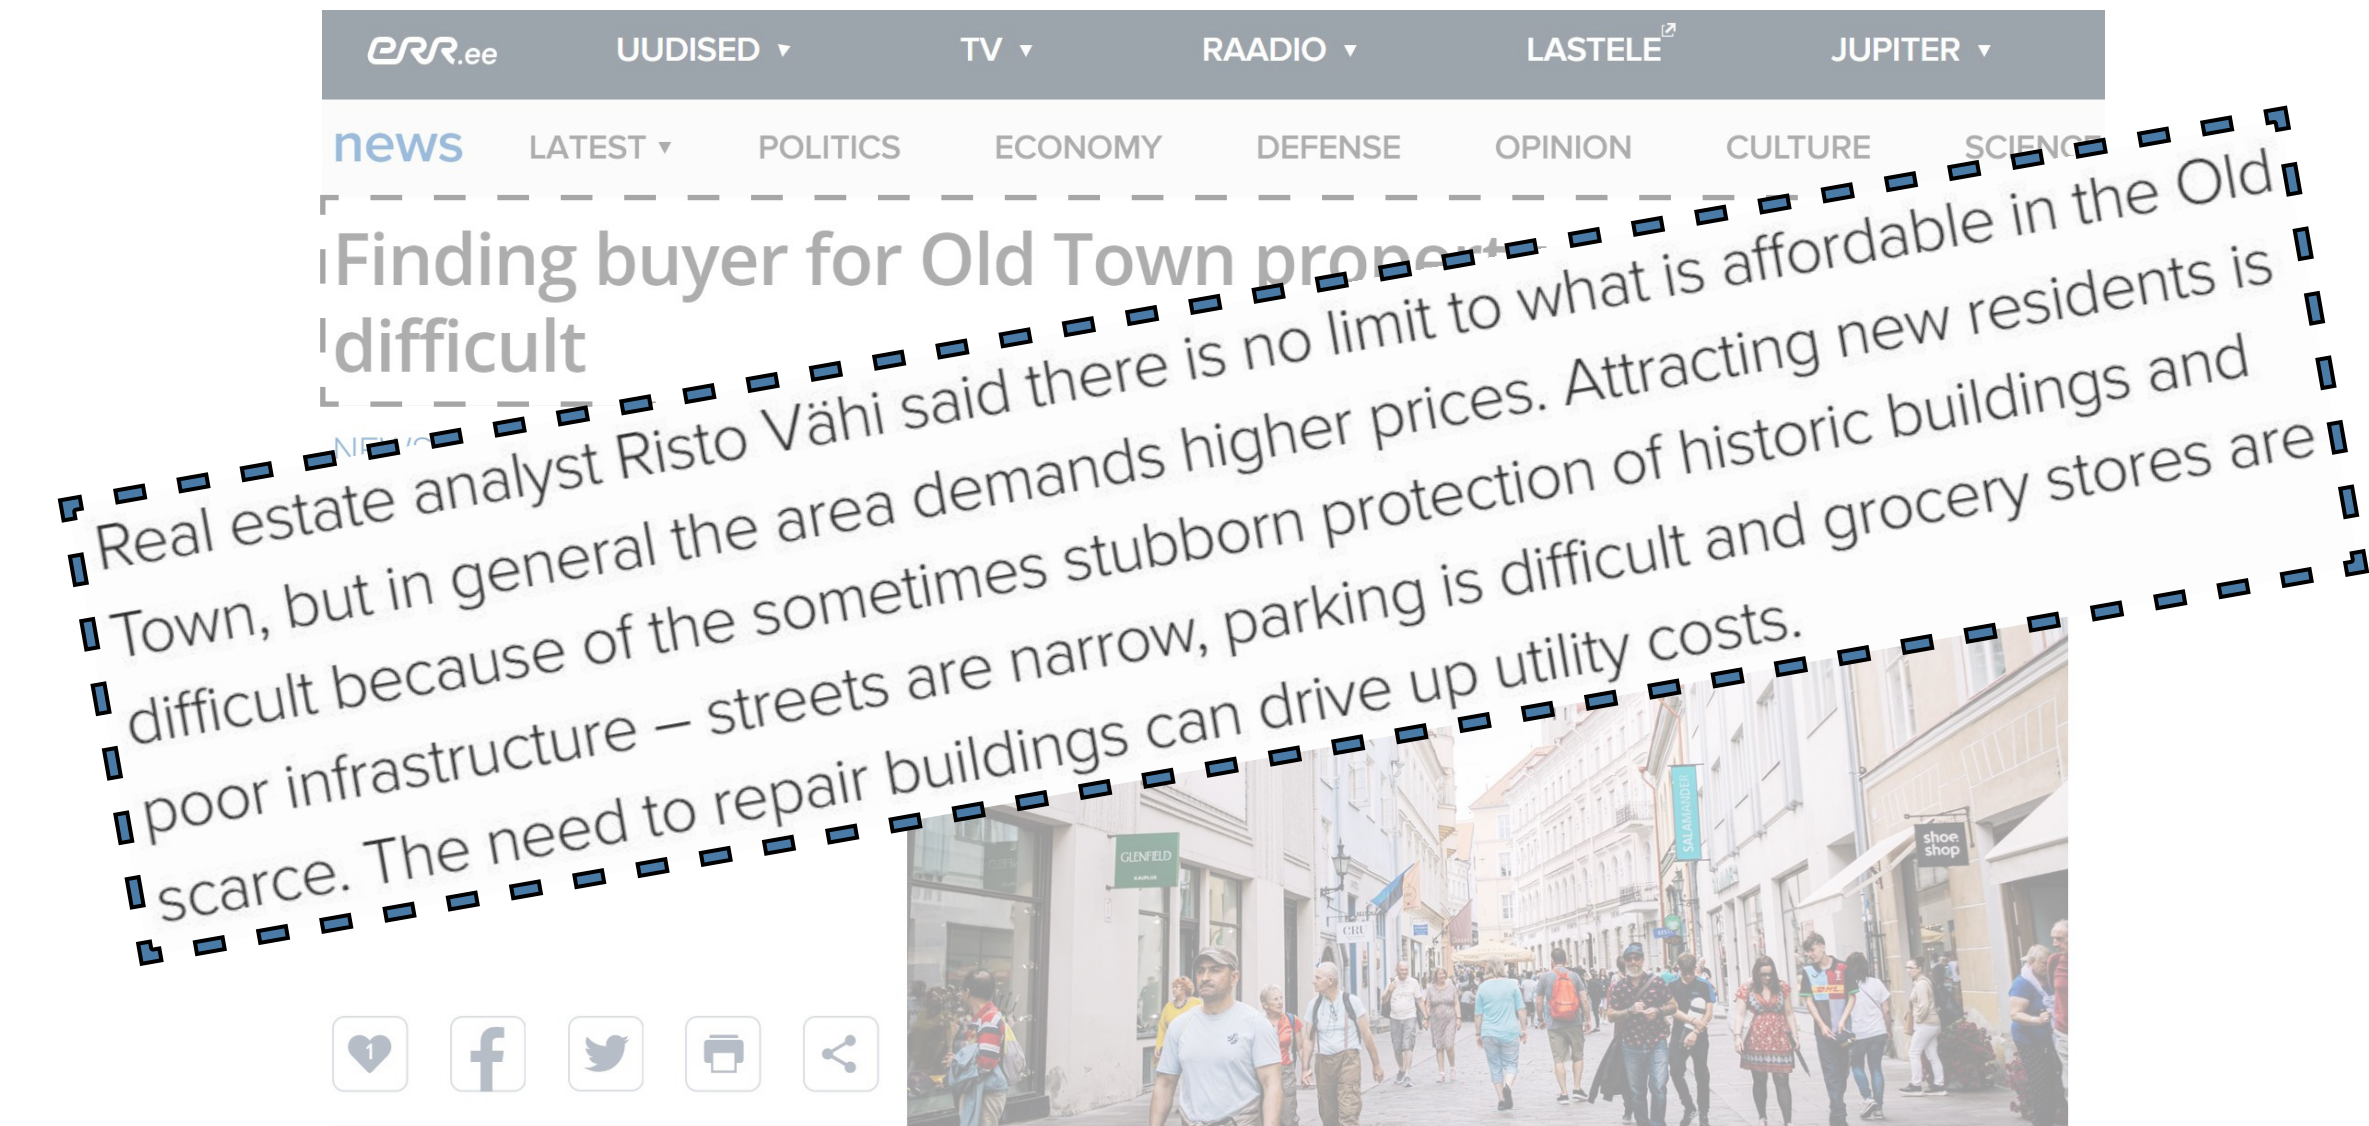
ERR.ee UUDISED ▾ TV ▾ RAADIO ▾ LASTELE JUPITER ▾

news LATEST ▾ POLITICS ECONOMY DEFENSE OPINION CULTURE SCIENCE

Finding buyer for Old Town proper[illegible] difficult

NEWS

Real estate analyst Risto Vähi said there is no limit to what is affordable in the Old Town, but in general the area demands higher prices. Attracting new residents is difficult because of the sometimes stubborn protection of historic buildings and poor infrastructure – streets are narrow, parking is difficult and grocery stores are scarce. The need to repair buildings can drive up utility costs.

1

GLENFIELD

SALAMANDER

shoe shop